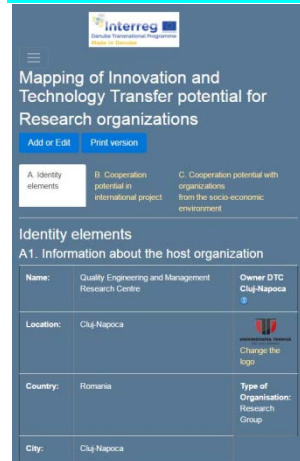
Interreg
Danube Transnational Programme
Made in Danube

Mapping of Innovation and Technology Transfer potential for Research organizations

Add or Edit
Print version

A. Identity elements
B. Cooperation potential in international project
C. Cooperation potential with organizations from the socio-economic environment

Identity elements

A1. Information about the host organization

| Name: | Quality Engineering and Management Research Centre | Owner DTC Cluj-Napoca |
|---|---|---|
| Location: | Cluj-Napoca | Change the logo |
| Country: | Romania | Type of Organisation: Research Group |
| City: | Cluj-Napoca | |